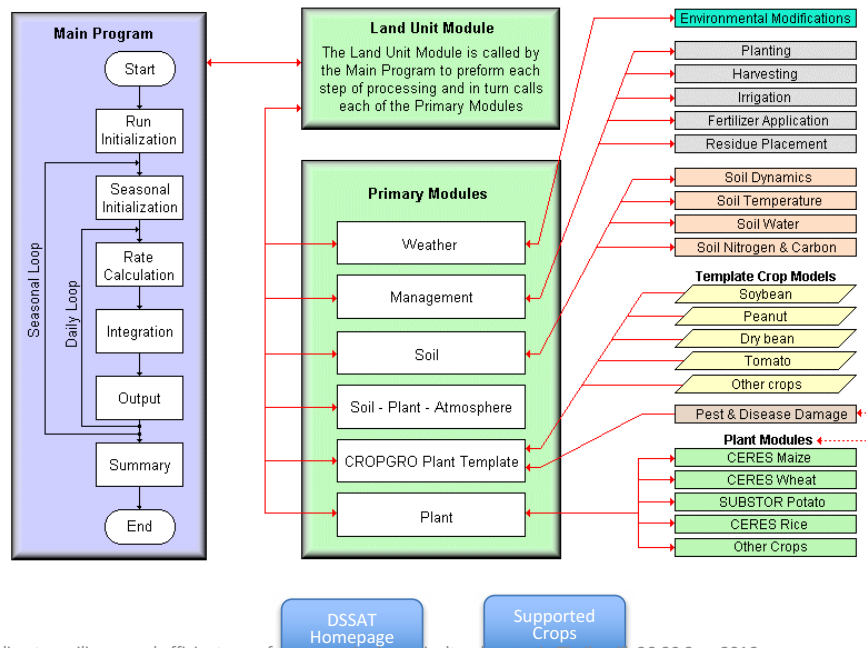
Main Program

Start

Run Initialization

Seasonal Initialization

Rate Calculation

Integration

Output

Summary

End

Seasonal Loop

Daily Loop

Land Unit Module

The Land Unit Module is called by the Main Program to preform each step of processing and in turn calls each of the Primary Modules

Primary Modules

Weather

Management

Soil

Soil - Plant - Atmosphere

CROPGRO Plant Template

Plant

Environmental Modifications

Planting

Harvesting

Irrigation

Fertilizer Application

Residue Placement

Soil Dynamics

Soil Temperature

Soil Water

Soil Nitrogen & Carbon

Template Crop Models

Soybean

Peanut

Dry bean

Tomato

Other crops

Pest & Disease Damage

Plant Modules

CERES Maize

CERES Wheat

SUBSTOR Potato

CERES Rice

Other Crops

DSSAT Homepage

Supported Crops

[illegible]